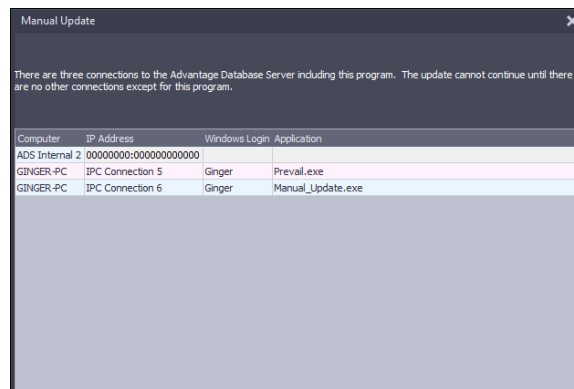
Manual Update

There are three connections to the Advantage Database Server including this program. The update cannot continue until there are no other connections except for this program.

| Computer | IP Address | Windows Login | Application |
|---|---|---|---|
| ADS Internal 2 | 00000000:000000000000 | | |
| GINGER-PC | IPC Connection 5 | Ginger | Prevail.exe |
| GINGER-PC | IPC Connection 6 | Ginger | Manual_Update.exe |